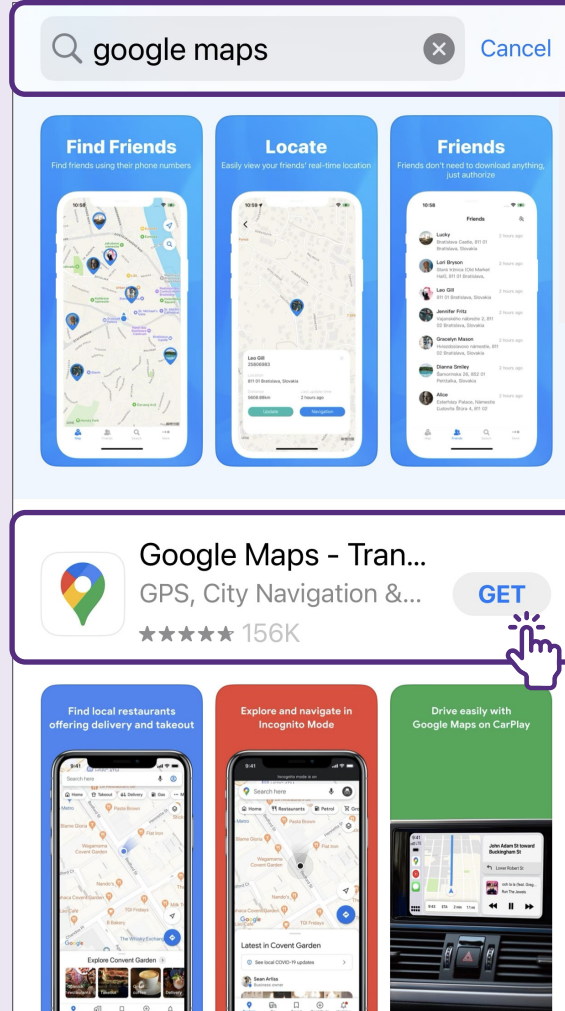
google maps

Cancel

Find Friends
Find friends using their phone numbers

Locate
Easily view your friends' real-time location

Friends
Friends don't need to download anything, just authorize

Friends

Lucky

Lori Bryson

Leo Gill

Jennifer Fritz

Gracelyn Mason

Dianna Smiley

Alice

Leo Gill

Update

Navigation

Google Maps - Tran...
GPS, City Navigation &...
★★★★★ 156K

GET

Find local restaurants offering delivery and takeout

Explore and navigate in Incognito Mode

Drive easily with Google Maps on CarPlay

9:41

Search here

Home

Takeout

Delivery

Explore Covent Garden

Restaurants

Petrol

Latest in Covent Garden

See local COVID-19 updates

Sean Arliss

John Adam St toward Buckingham St

Run The Jewels